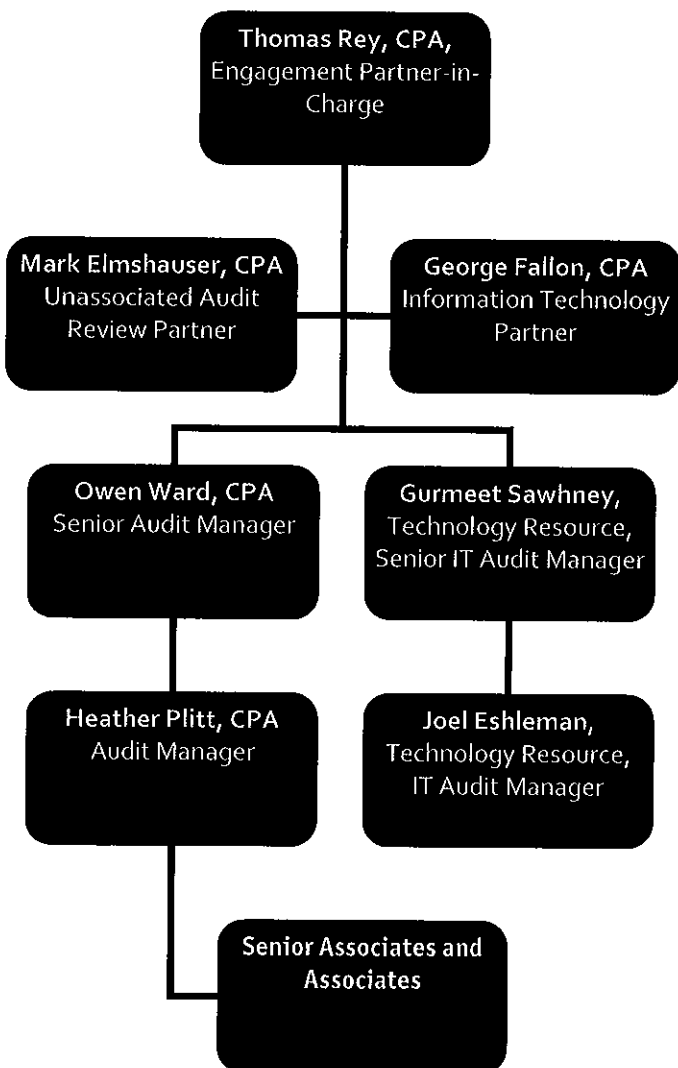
Thomas Rey, CPA, Engagement Partner-in-Charge

Mark Elmshauser, CPA Unassociated Audit Review Partner

George Fallon, CPA Information Technology Partner

Owen Ward, CPA Senior Audit Manager

Gurmeet Sawhney, Technology Resource, Senior IT Audit Manager

Heather Plitt, CPA Audit Manager

Joel Eshleman, Technology Resource, IT Audit Manager

Senior Associates and Associates